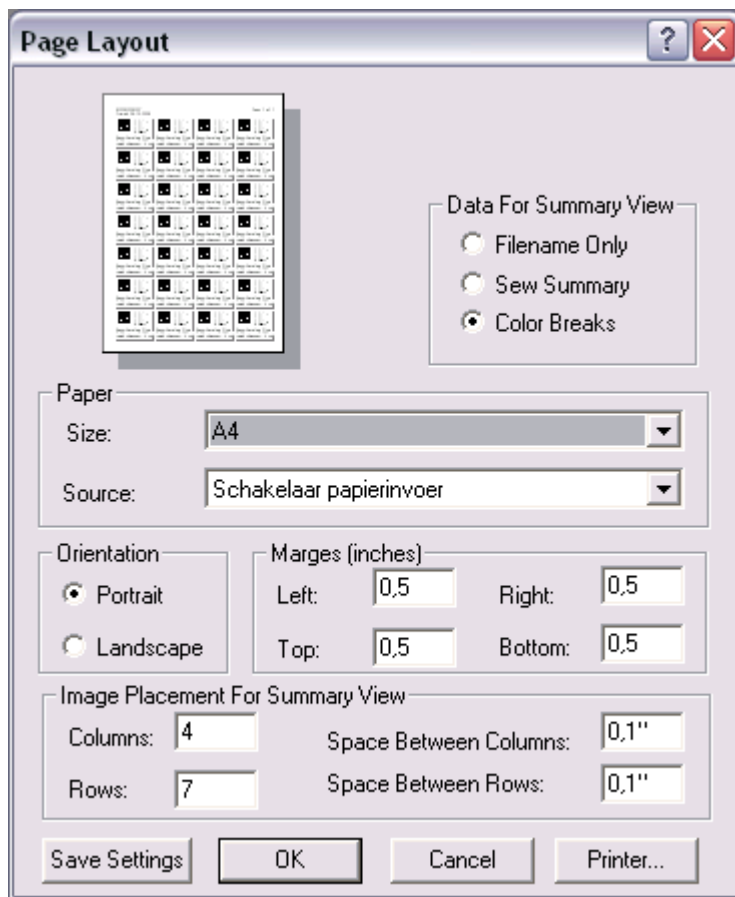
Page Layout

?

Data For Summary View
Filename Only
Sew Summary
Color Breaks

Paper
Size: A4
Source: Schakelaar papierinvoer

Orientation
Portrait
Landscape

Marges (inches)
Left: 0,5
Right: 0,5
Top: 0,5
Bottom: 0,5

Image Placement For Summary View
Columns: 4
Rows: 7
Space Between Columns: 0,1''
Space Between Rows: 0,1''

Save Settings
OK
Cancel
Printer...